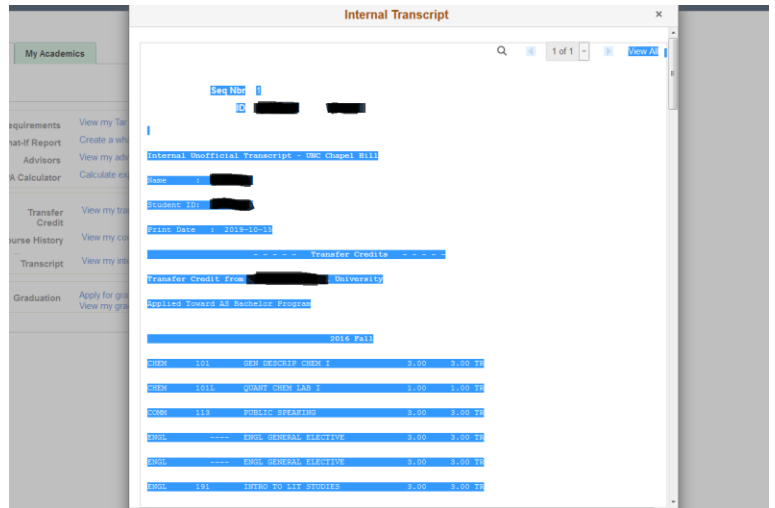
My Academics

equirements View my Tar
hat-If Report Create a wh
Advisors View my adv
A Calculator Calculate ex

Transfer Credit View my tra
urse History View my co
Transcript View my int

Graduation Apply for gra
View my gra

Internal Transcript ×

1 of 1 View All

Seq Nbr 1
ID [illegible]

Internal Unofficial Transcript - UNC Chapel Hill

Name : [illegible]

Student ID: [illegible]

Print Date : 2019-10-15

- - - - - Transfer Credits - - - - -

Transfer Credit from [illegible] University

Applied Toward AS Bachelor Program

2016 Fall

| | | | | | |
|---|---|---|---|---|---|
| CHEM | 101 | GEN DESCRIP CHEM I | 3.00 | 3.00 | TR |
| CHEM | 101L | QUANT CHEM LAB I | 1.00 | 1.00 | TR |
| COMM | 113 | PUBLIC SPEAKING | 3.00 | 3.00 | TR |
| ENGL | ---- | ENGL GENERAL ELECTIVE | 3.00 | 3.00 | TR |
| ENGL | ---- | ENGL GENERAL ELECTIVE | 3.00 | 3.00 | TR |
| ENGL | 191 | INTRO TO LIT STUDIES | 3.00 | 3.00 | TR |